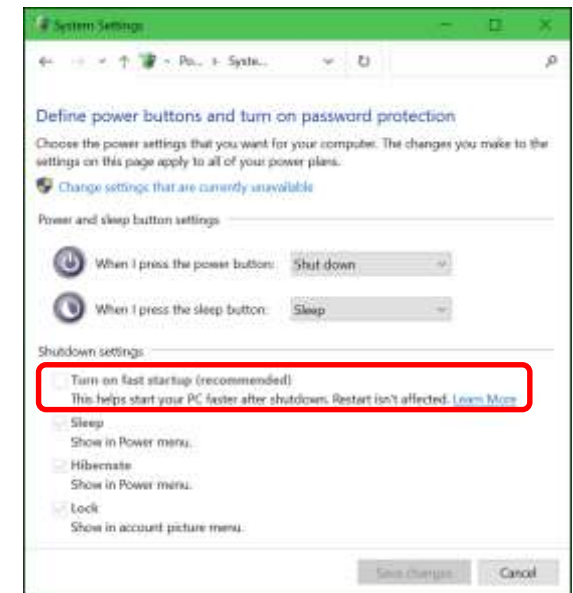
System Settings

Po... › Syste...

Define power buttons and turn on password protection

Choose the power settings that you want for your computer. The changes you make to the settings on this page apply to all of your power plans.

Change settings that are currently unavailable

Power and sleep button settings

When I press the power button: Shut down

When I press the sleep button: Sleep

Shutdown settings

Turn on fast startup (recommended)
This helps start your PC faster after shutdown. Restart isn't affected. Learn More

Sleep
Show in Power menu.

Hibernate
Show in Power menu.

Lock
Show in account picture menu.

Save changes Cancel